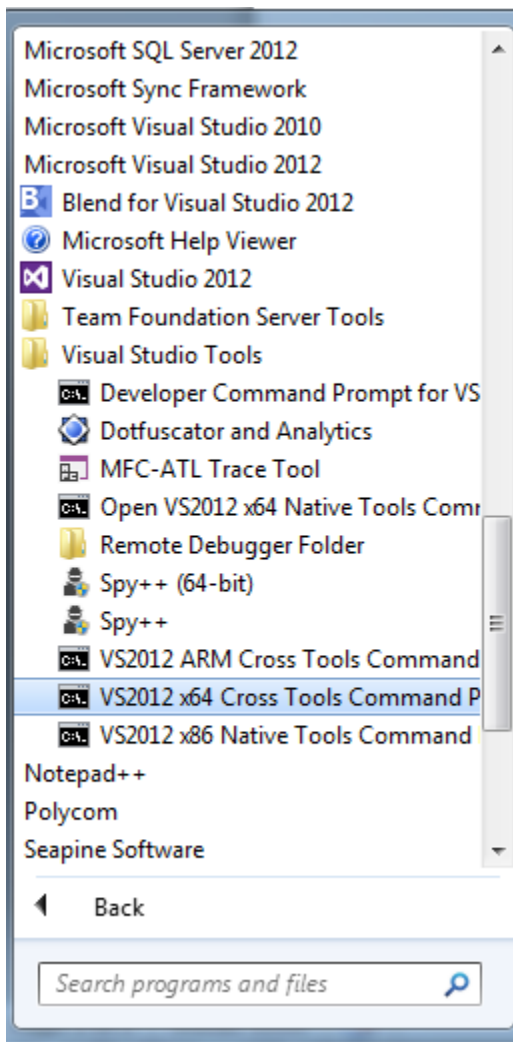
Microsoft SQL Server 2012
Microsoft Sync Framework
Microsoft Visual Studio 2010
Microsoft Visual Studio 2012
Blend for Visual Studio 2012
Microsoft Help Viewer
Visual Studio 2012
Team Foundation Server Tools
Visual Studio Tools
Developer Command Prompt for VS
Dotfuscator and Analytics
MFC-ATL Trace Tool
Open VS2012 x64 Native Tools Comr
Remote Debugger Folder
Spy++ (64-bit)
Spy++
VS2012 ARM Cross Tools Command
VS2012 x64 Cross Tools Command P
VS2012 x86 Native Tools Command
Notepad++
Polycom
Seapine Software
Back
Search programs and files